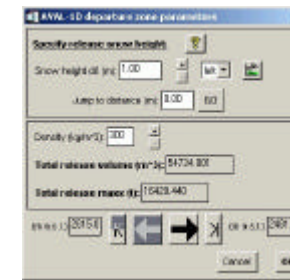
AVAL-1D departure zone parameters

Specify release snow height

Snow height d0 (m) 1.00

Jump to distance (m) 0.00 GO

Density (kg/m^3) 300

Total release volume (m^3): 54734.801

Total release mass (t): 16420.440

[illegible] 2015.0

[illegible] 2401

Cancel

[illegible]